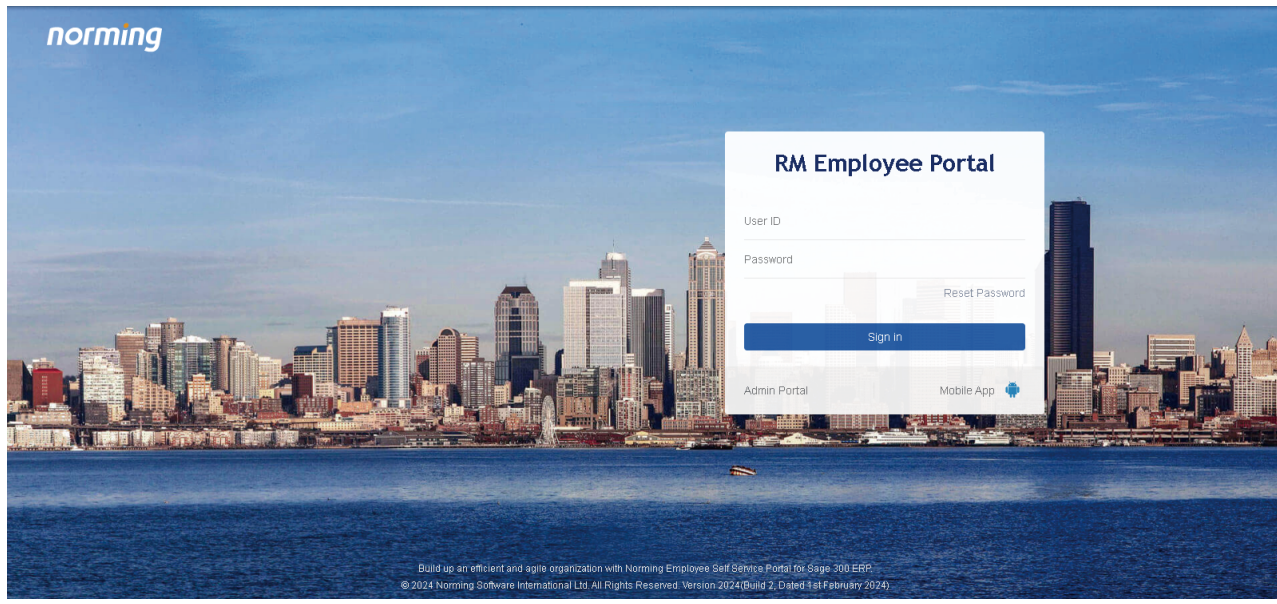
norming

RM Employee Portal

User ID

Password

Reset Password

Sign in

Admin Portal

Mobile App

Build up an efficient and agile organization with Norming Employee Self Service Portal for Sage 300 ERP.

© 2024 Norming Software International Ltd. All Rights Reserved. Version 2024(Build 2, Dated 1st February 2024)